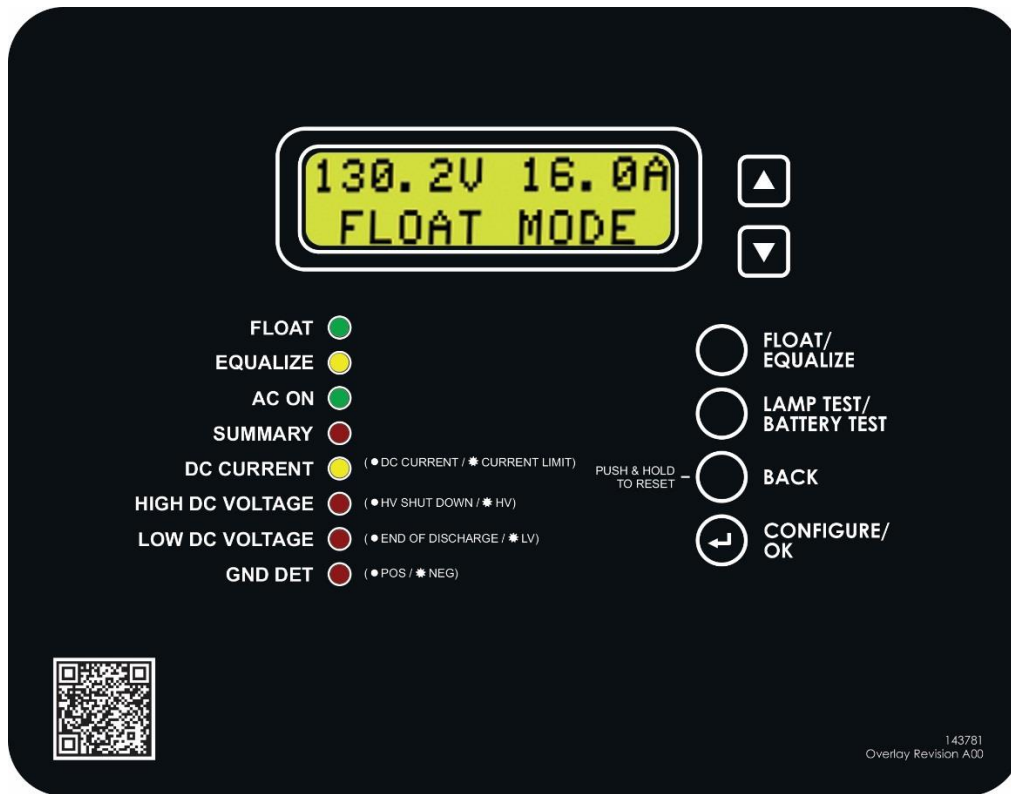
130.2V 16.0A
FLOAT MODE

▲
▼

FLOAT
EQUALIZE
AC ON
SUMMARY
DC CURRENT (● DC CURRENT / ✸ CURRENT LIMIT)
HIGH DC VOLTAGE (● HV SHUT DOWN / ✸ HV)
LOW DC VOLTAGE (● END OF DISCHARGE / ✸ LV)
GND DET (● POS / ✸ NEG)

FLOAT/ EQUALIZE
LAMP TEST/ BATTERY TEST
PUSH & HOLD TO RESET – BACK
CONFIGURE/ OK

143781
Overlay Revision A00